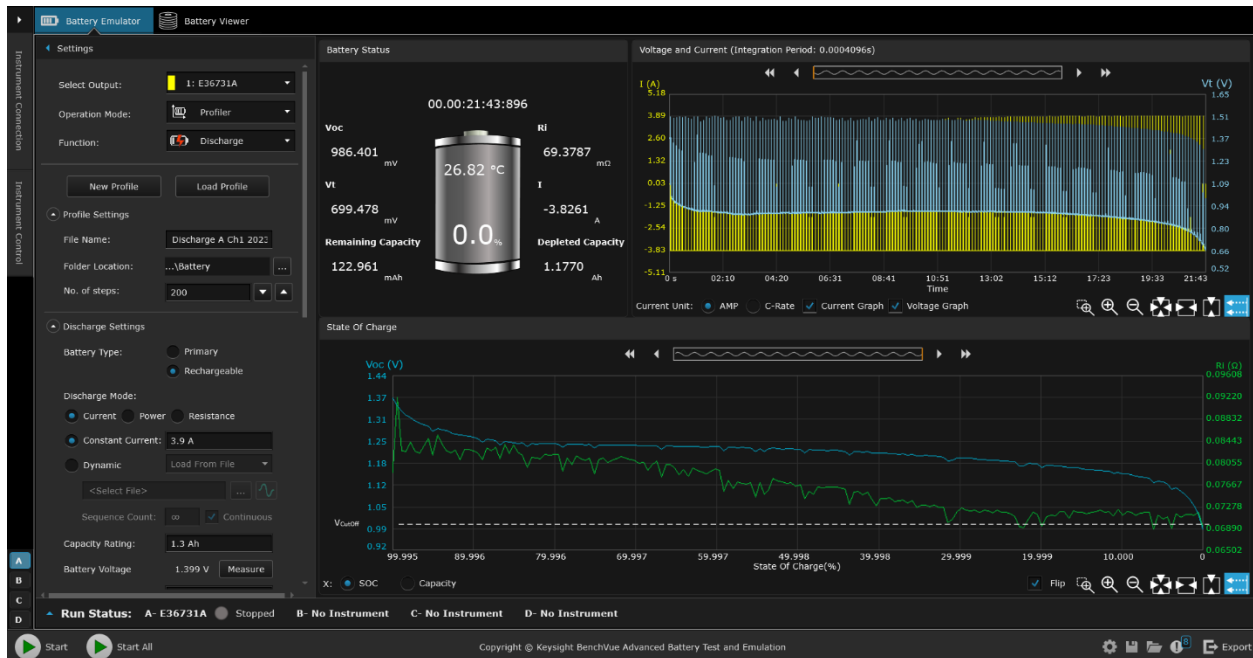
Battery Emulator
Battery Viewer

Instrument Connection
Instrument Control

Settings

Select Output: 1: E36731A
Operation Mode: Profiler
Function: Discharge

New Profile
Load Profile

Profile Settings
File Name: Discharge A Ch1 2023
Folder Location: ...\Battery
No. of steps: 200

Discharge Settings
Battery Type: Primary
Rechargeable
Discharge Mode:
Current
Power
Resistance
Constant Current: 3.9 A
Dynamic
Load From File
<Select File>
Sequence Count: ∞
Continuous
Capacity Rating: 1.3 Ah
Battery Voltage 1.399 V
Measure

Battery Status

00.00:21:43:896

Voc
986.401 mV
Ri
69.3787 mΩ
Vt
699.478 mV
I
-3.8261 A
26.82 °C
0.0%
Remaining Capacity
122.961 mAh
Depleted Capacity
1.1770 Ah

Voltage and Current (Integration Period: 0.00040960s)

I (A)
Vt (V)
5.18
3.89
2.60
1.32
0.03
-1.25
-2.54
-3.83
-5.11
1.65
1.51
1.37
1.23
1.09
0.94
0.80
0.66
0.52
0 s
02:10
04:20
06:31
08:41
10:51
13:02
15:12
17:23
19:33
21:43
Time

Current Unit: AMP
C-Rate
Current Graph
Voltage Graph

State Of Charge

Voc (V)
Ri (Ω)
1.44
1.37
1.31
1.25
1.18
1.12
1.05
0.99
0.92
0.09608
0.09220
0.08832
0.08443
0.08055
0.07667
0.07278
0.06890
0.06502
$V_{Cutoff}$
99.995
89.996
79.996
69.997
59.997
49.998
39.998
29.999
19.999
10.000
0
State Of Charge(%)

X: SOC
Capacity
Flip

A
B
C
D

Run Status: A- E36731A Stopped B- No Instrument C- No Instrument D- No Instrument

Start
Start All
Copyright © Keysight BenchVue Advanced Battery Test and Emulation
8
Export